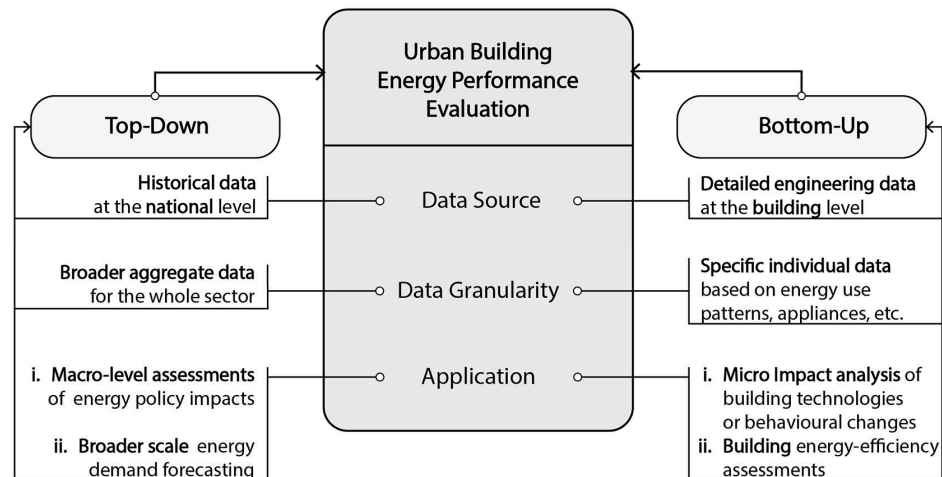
Urban Building Energy Performance Evaluation

Top-Down

Bottom-Up

Historical data at the national level

Data Source

Detailed engineering data at the building level

Broader aggregate data for the whole sector

Data Granularity

Specific individual data based on energy use patterns, appliances, etc.

i. Macro-level assessments of energy policy impacts

ii. Broader scale energy demand forecasting

Application

i. Micro Impact analysis of building technologies or behavioural changes

ii. Building energy-efficiency assessments